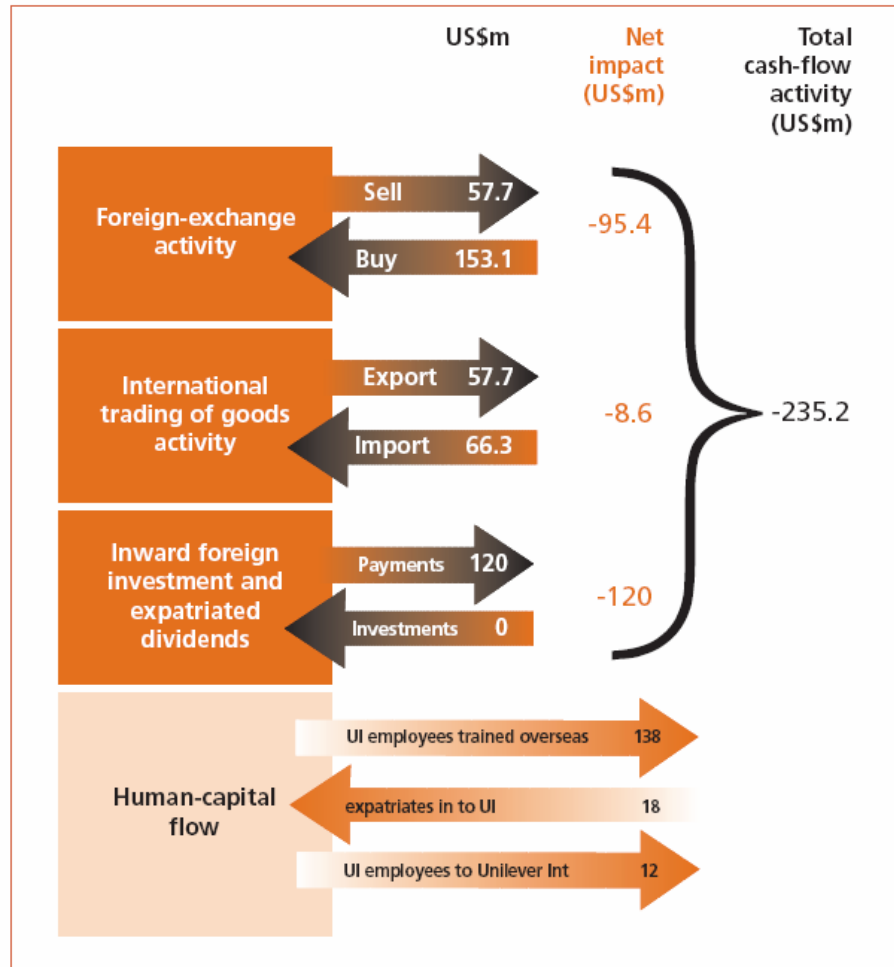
US$m

Net impact (US$m)

Total cash-flow activity (US$m)

Foreign-exchange activity

Sell 57.7

Buy 153.1

-95.4

International trading of goods activity

Export 57.7

Import 66.3

-8.6

-235.2

Inward foreign investment and expatriated dividends

Payments 120

Investments 0

-120

Human-capital flow

UI employees trained overseas 138

expatriates in to UI 18

UI employees to Unilever Int 12